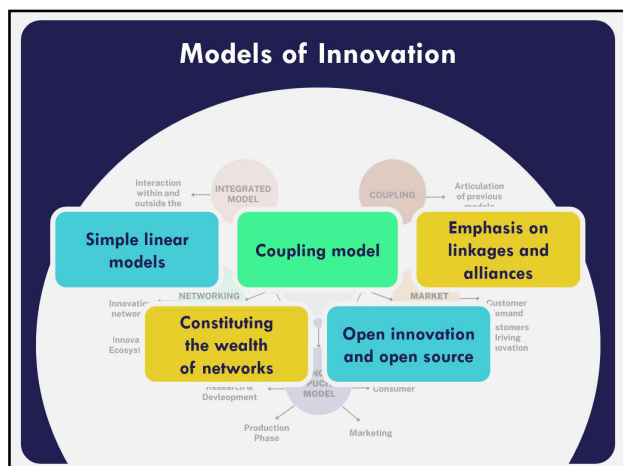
Models of Innovation

Interaction within and outside the

INTEGRATED MODEL

COUPLING

Articulation of previous models

Simple linear models

Coupling model

Emphasis on linkages and alliances

NETWORKING

MARKET

Innovatio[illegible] networ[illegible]

Customer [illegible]emand

Innova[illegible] Ecosys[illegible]

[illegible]stomers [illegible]riving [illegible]novation

Constituting the wealth of networks

Open innovation and open source

Research & Devleopment

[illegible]NOL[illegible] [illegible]PUCH MODEL

Consumer

Production Phase

Marketing